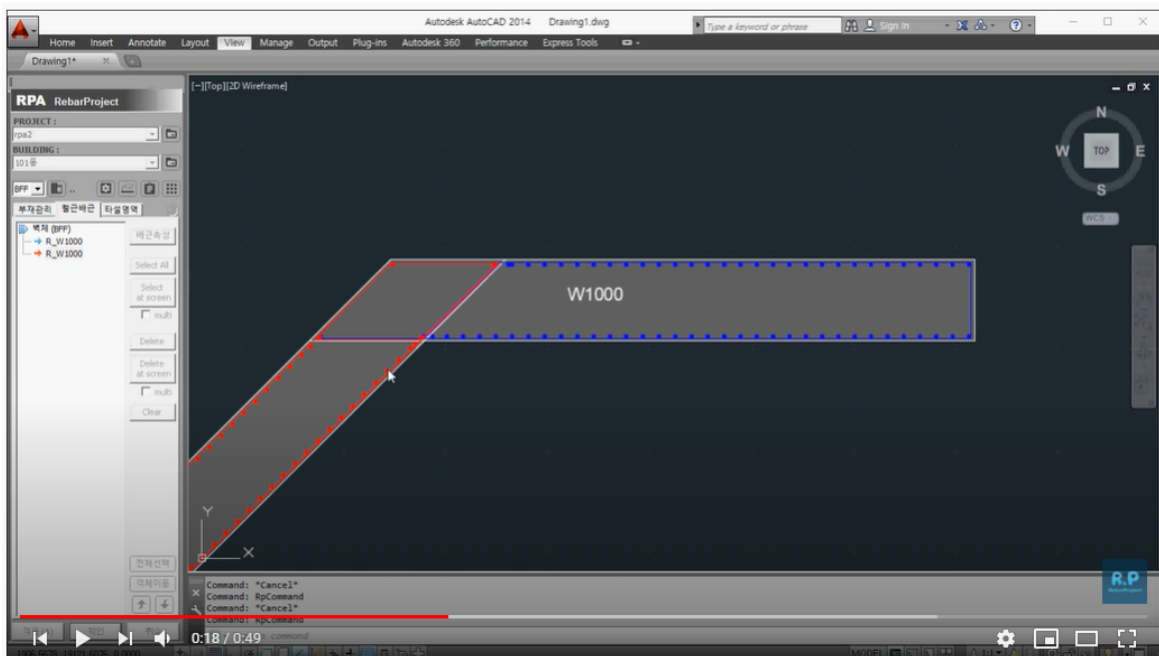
Autodesk AutoCAD 2014 Drawing1.dwg

Type a keyword or phrase

Sign In

Home Insert Annotate Layout View Manage Output Plug-ins Autodesk 360 Performance Express Tools

Drawing1*

RPA RebarProject

PROJECT :

rpa2

BUILDING :

101동

BFF

부재관리 철근배근 타설영역

벽체 (BFF)

R_W1000

R_W1000

배근속성

Select All

Select at screen

multi

Delete

Delete at screen

multi

Clear

전체선택

객체이동

[−][Top][2D Wireframe]

N

W TOP E

S

WCS

W1000

Y

X

Command: *Cancel*

Command: RpCommand

Command: *Cancel*

Command: RpCommand

R.P

RebarProject

0:18 / 0:49

MODEL